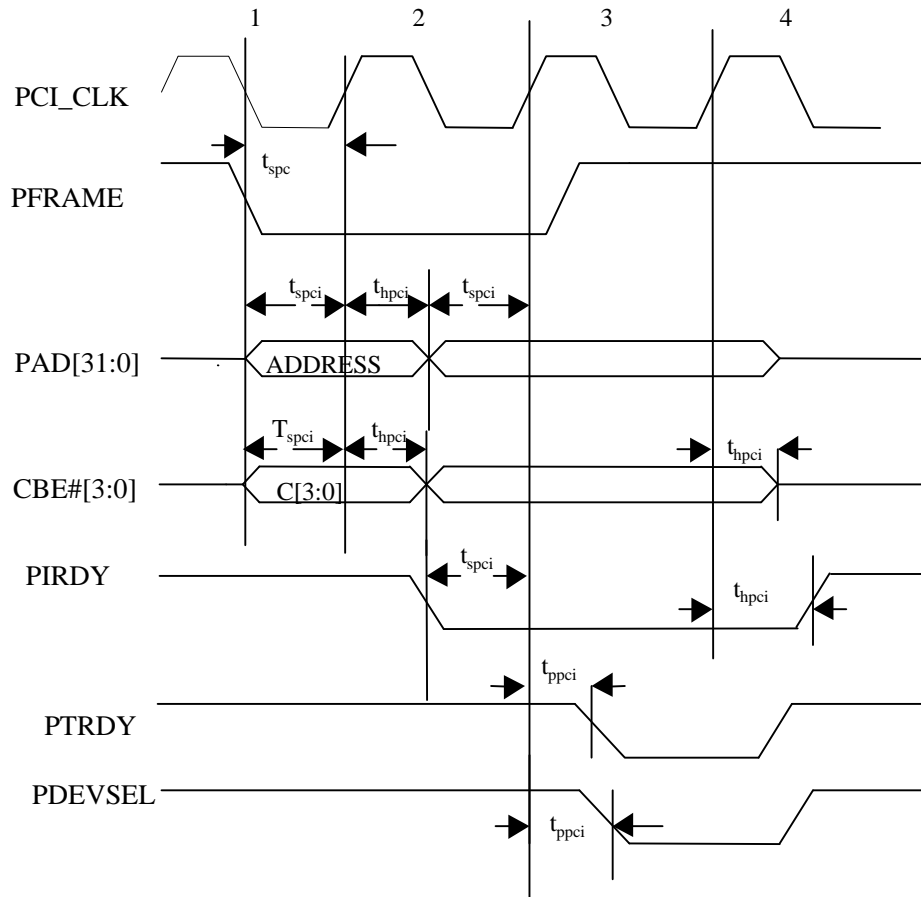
1
2
3
4

PCI_CLK

$t_{spc}$

PFRAME

$t_{spci}$
$t_{hpci}$
$t_{spci}$

PAD[31:0]

ADDRESS

$T_{spci}$
$t_{hpci}$
$t_{hpci}$

CBE#[3:0]

C[3:0]

PIRDY

$t_{spci}$
$t_{hpci}$

$t_{ppci}$

PTRDY

PDEVSEL

$t_{ppci}$